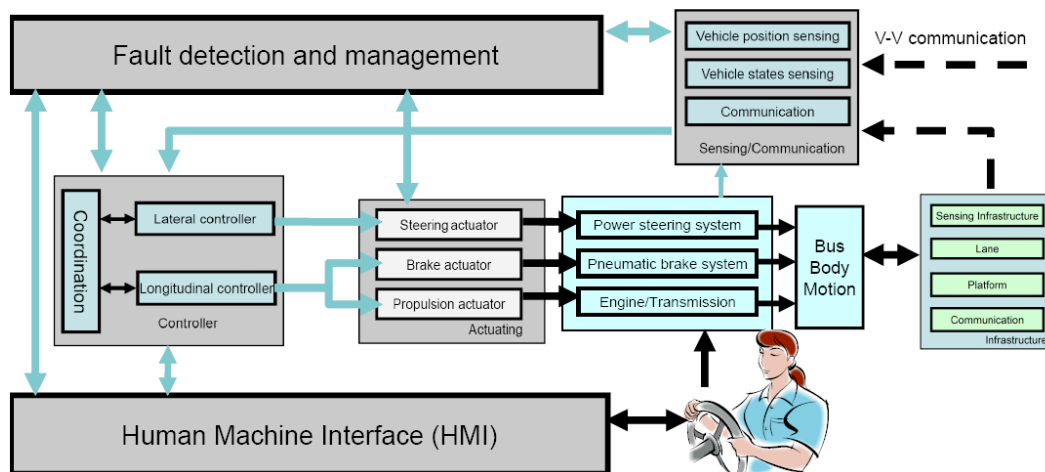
Fault detection and management

Vehicle position sensing
Vehicle states sensing
Communication
Sensing/Communication

V-V communication

Coordination
Lateral controller
Longitudinal controller
Controller

Steering actuator
Brake actuator
Propulsion actuator
Actuating

Power steering system
Pneumatic brake system
Engine/Transmission

Bus Body Motion

Sensing Infrastructure
Lane
Platform
Communication
Infrastructure

Human Machine Interface (HMI)